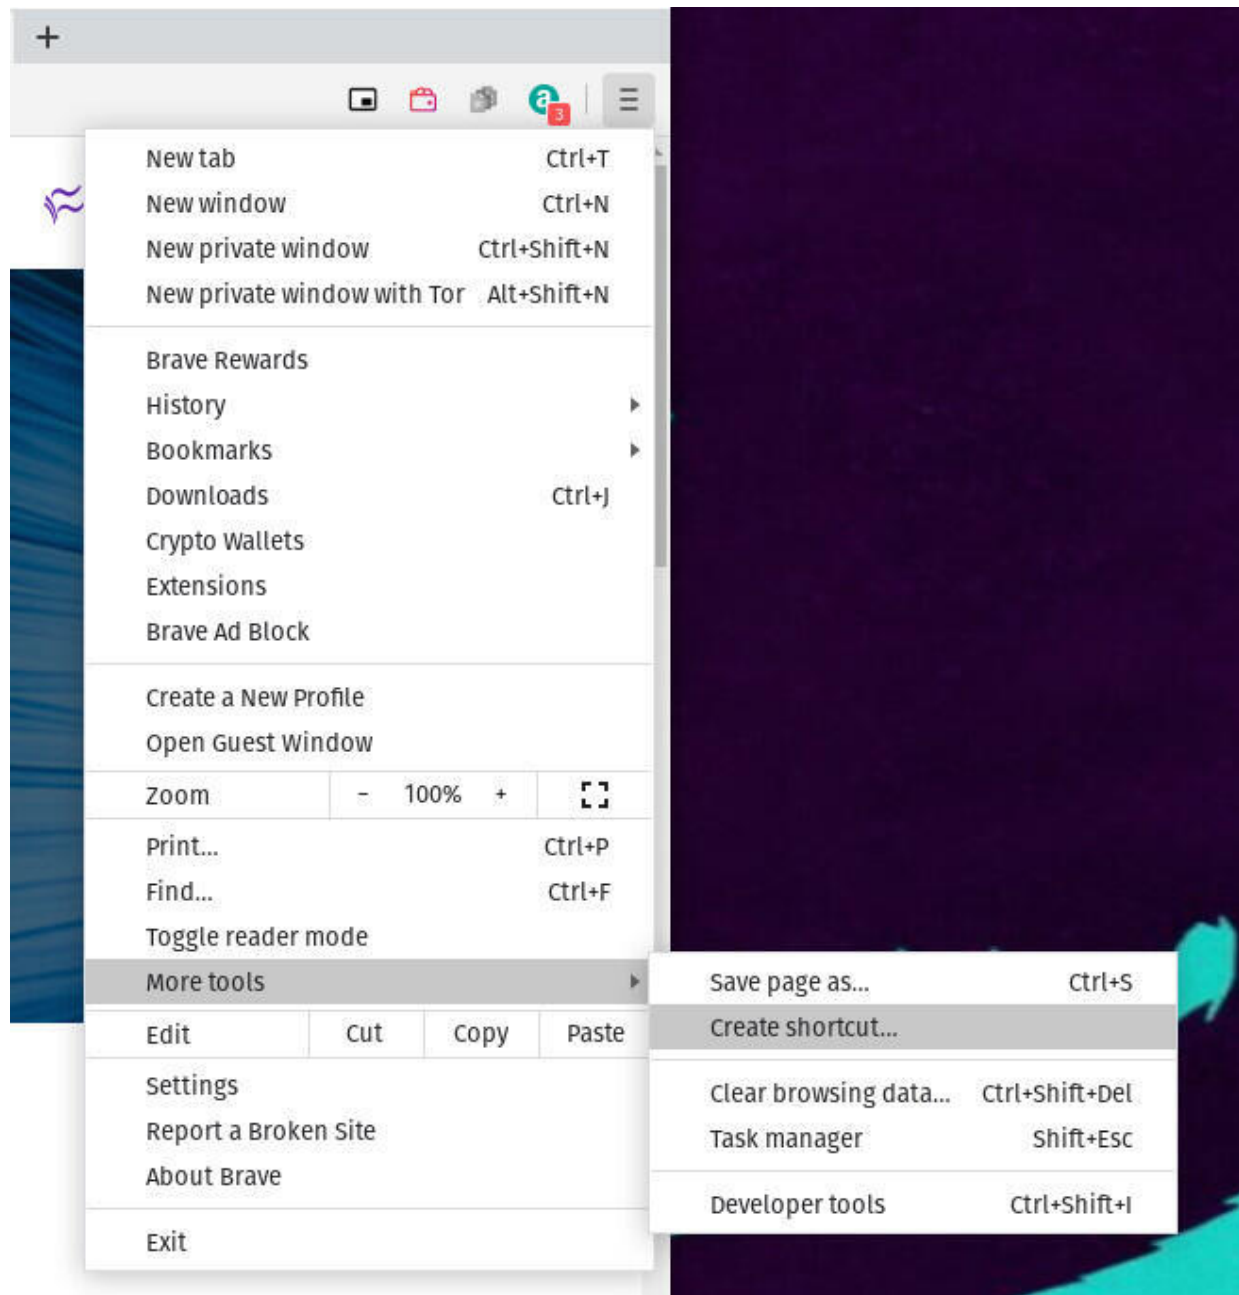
+

3

New tab Ctrl+T
New window Ctrl+N
New private window Ctrl+Shift+N
New private window with Tor Alt+Shift+N

Brave Rewards
History
Bookmarks
Downloads Ctrl+J
Crypto Wallets
Extensions
Brave Ad Block

Create a New Profile
Open Guest Window

| Zoom | - | 100% | + |
|---|---|---|---|

Print... Ctrl+P
Find... Ctrl+F
Toggle reader mode
More tools

| Edit | Cut | Copy | Paste |
|---|---|---|---|

Settings
Report a Broken Site
About Brave

Exit

Save page as... Ctrl+S
Create shortcut...

Clear browsing data... Ctrl+Shift+Del
Task manager Shift+Esc

Developer tools Ctrl+Shift+I